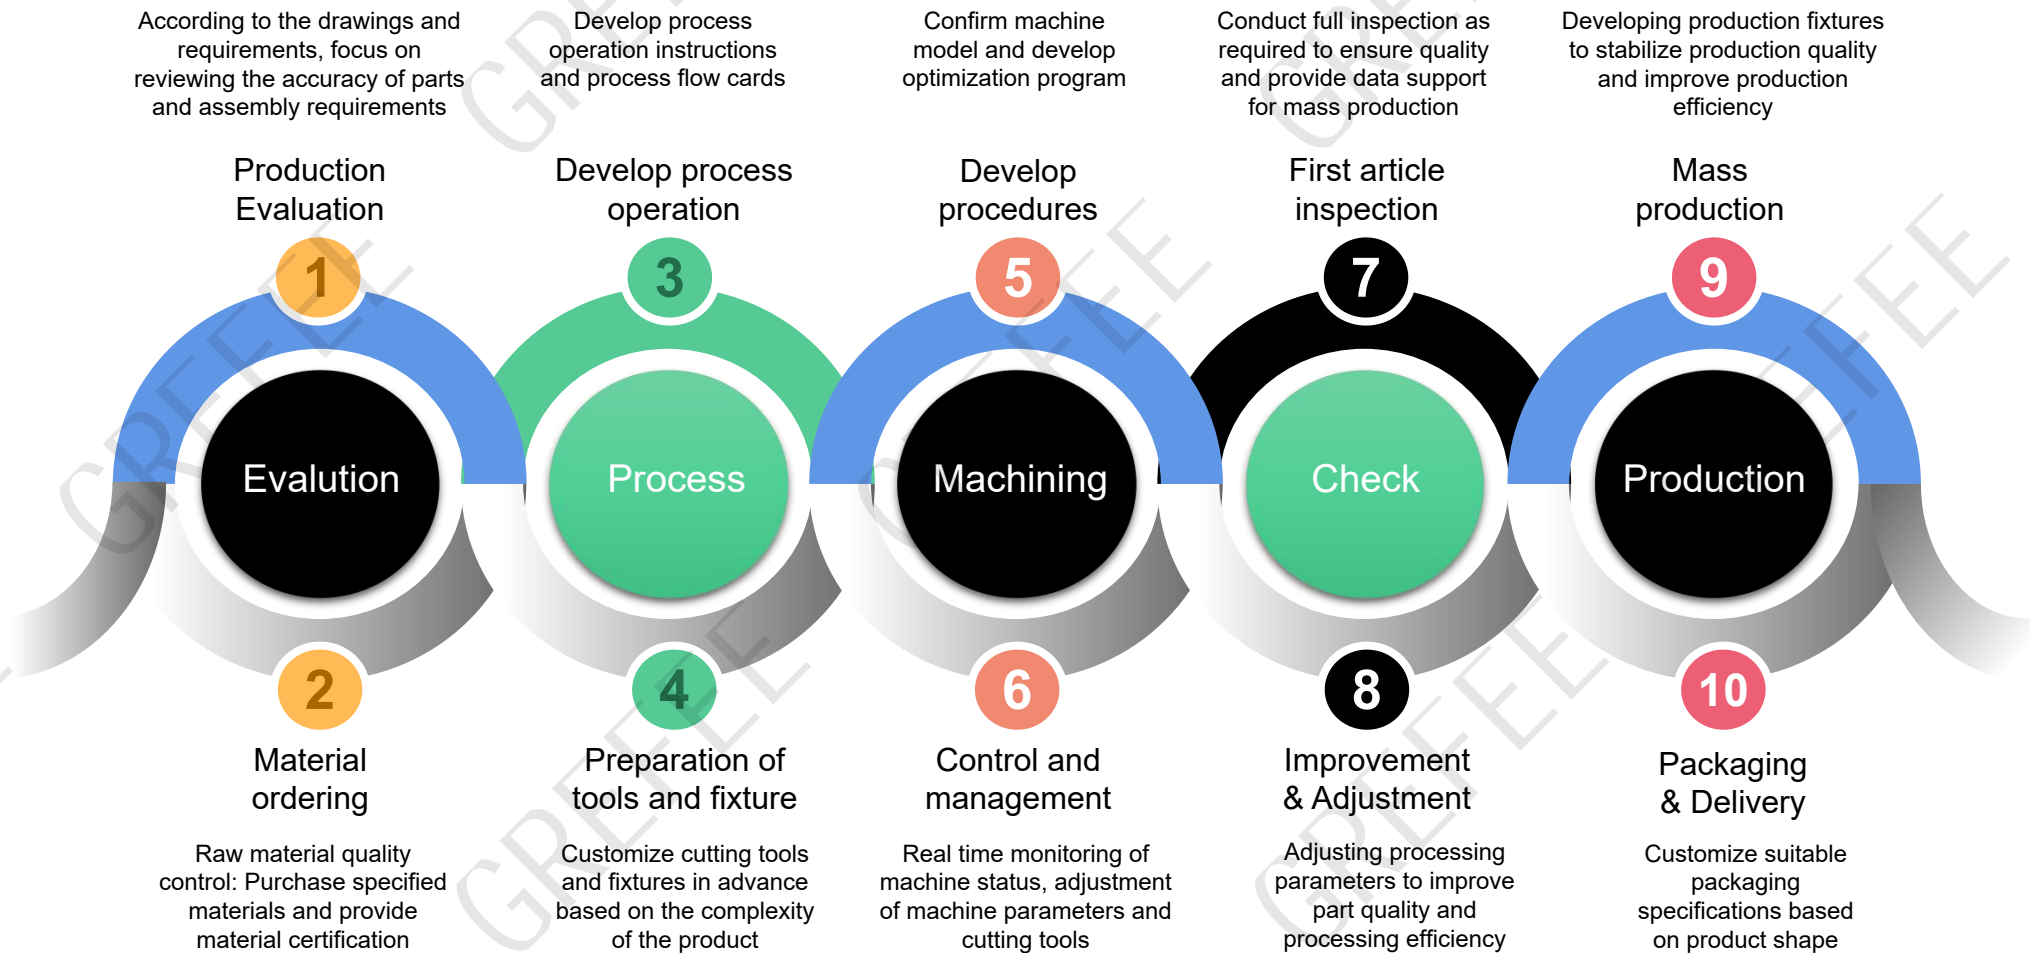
According to the drawings and requirements, focus on reviewing the accuracy of parts and assembly requirements

Production Evaluation

1

Evalution

2

Material ordering

Raw material quality control: Purchase specified materials and provide material certification

Develop process operation instructions and process flow cards

Develop process operation

3

Process

4

Preparation of tools and fixture

Customize cutting tools and fixtures in advance based on the complexity of the product

Confirm machine model and develop optimization program

Develop procedures

5

Machining

6

Control and management

Real time monitoring of machine status, adjustment of machine parameters and cutting tools

Conduct full inspection as required to ensure quality and provide data support for mass production

First article inspection

7

Check

8

Improvement & Adjustment

Adjusting processing parameters to improve part quality and processing efficiency

Developing production fixtures to stabilize production quality and improve production efficiency

Mass production

9

Production

10

Packaging & Delivery

Customize suitable packaging specifications based on product shape

GREEE GREEE GREEE GREEE GREEE